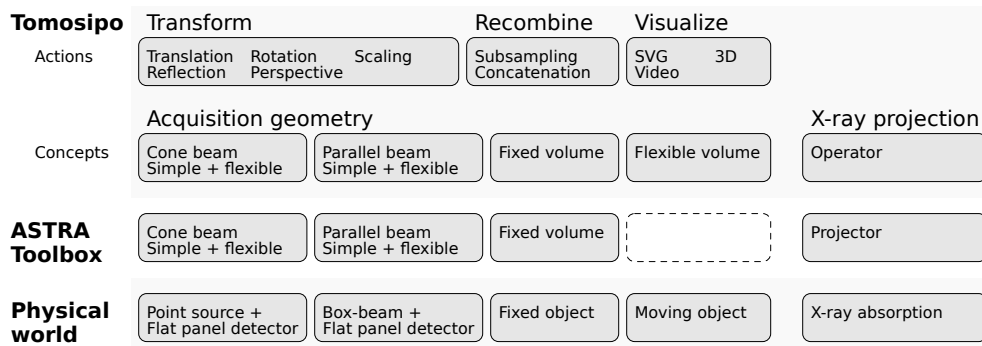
Tomosipo

Transform

Recombine

Visualize

Actions

Translation Rotation Scaling
Reflection Perspective

Subsampling
Concatenation

SVG 3D
Video

Acquisition geometry

X-ray projection

Concepts

Cone beam
Simple + flexible

Parallel beam
Simple + flexible

Fixed volume

Flexible volume

Operator

ASTRA Toolbox

Cone beam
Simple + flexible

Parallel beam
Simple + flexible

Fixed volume

Projector

Physical world

Point source +
Flat panel detector

Box-beam +
Flat panel detector

Fixed object

Moving object

X-ray absorption